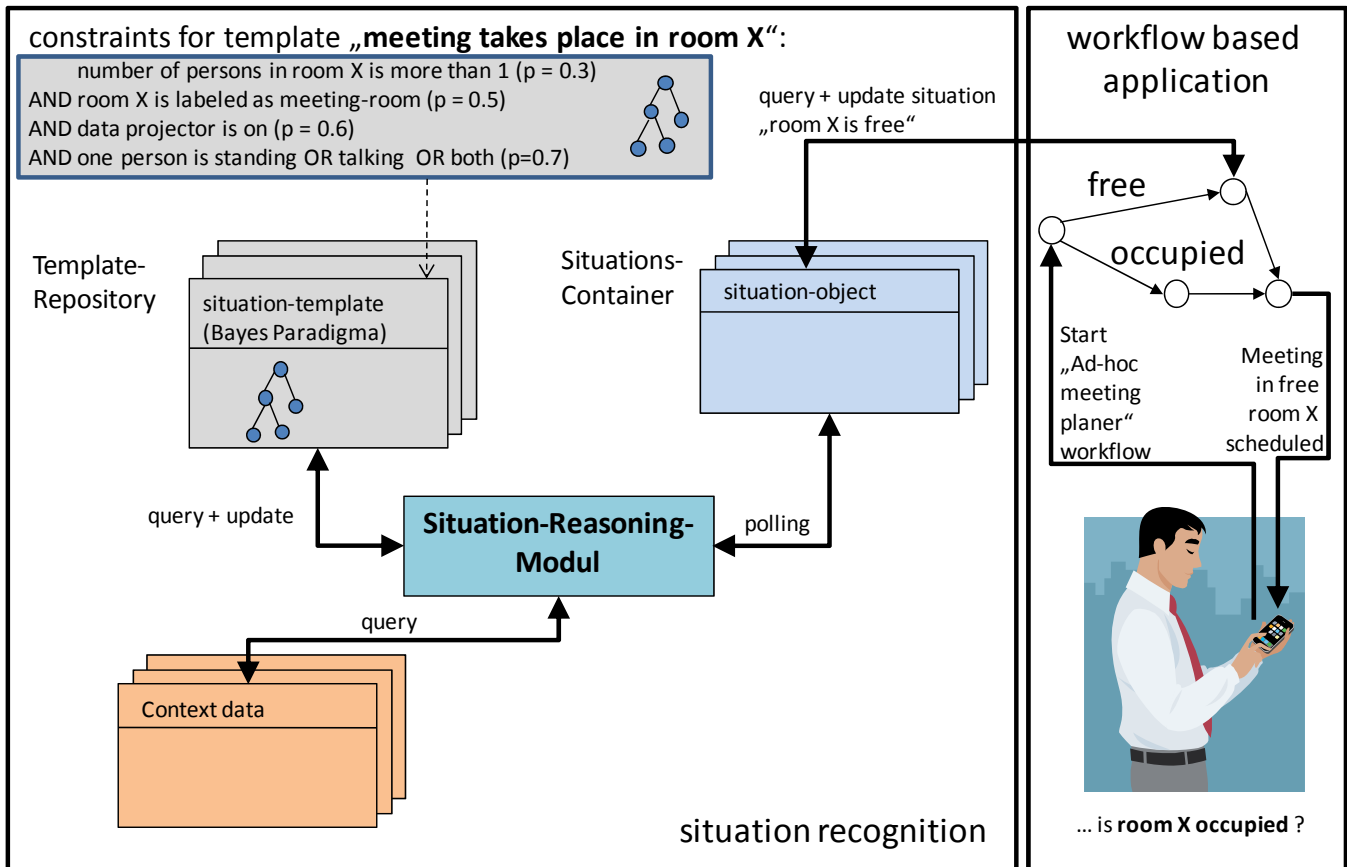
constraints for template „**meeting takes place in room X**“:

number of persons in room X is more than 1 (p = 0.3)
AND room X is labeled as meeting-room (p = 0.5)
AND data projector is on (p = 0.6)
AND one person is standing OR talking OR both (p=0.7)

workflow based application

query + update situation „room X is free“

free

occupied

Template-Repository

situation-template (Bayes Paradigma)

Situations-Container

situation-object

Start „Ad-hoc meeting planer“ workflow

Meeting in free room X scheduled

query + update

**Situation-Reasoning-Modul**

polling

query

Context data

situation recognition

… is **room X occupied** ?